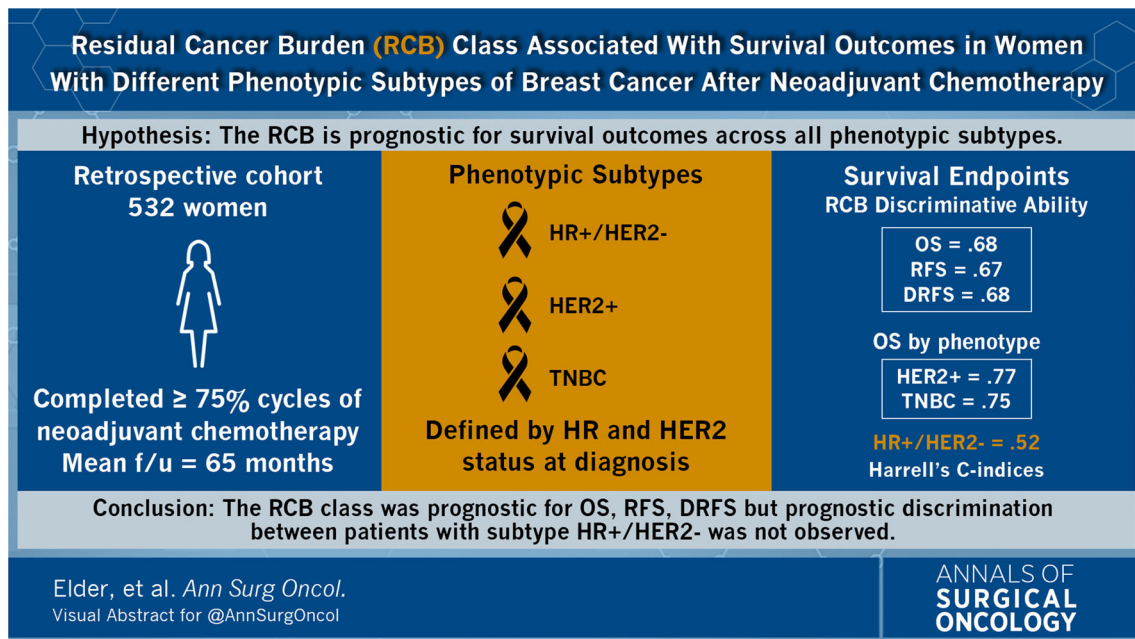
Residual Cancer Burden (RCB) Class Associated With Survival Outcomes in Women With Different Phenotypic Subtypes of Breast Cancer After Neoadjuvant Chemotherapy

Hypothesis: The RCB is prognostic for survival outcomes across all phenotypic subtypes.

Retrospective cohort
532 women

Completed ≥ 75% cycles of neoadjuvant chemotherapy
Mean f/u = 65 months

Phenotypic Subtypes

HR+/HER2-

HER2+

TNBC

Defined by HR and HER2 status at diagnosis

Survival Endpoints
RCB Discriminative Ability

OS = .68
RFS = .67
DRFS = .68

OS by phenotype

HER2+ = .77
TNBC = .75

HR+/HER2- = .52
Harrell's C-indices

Conclusion: The RCB class was prognostic for OS, RFS, DRFS but prognostic discrimination between patients with subtype HR+/HER2- was not observed.

Elder, et al. Ann Surg Oncol.
Visual Abstract for @AnnSurgOncol

ANNALS OF
SURGICAL
ONCOLOGY